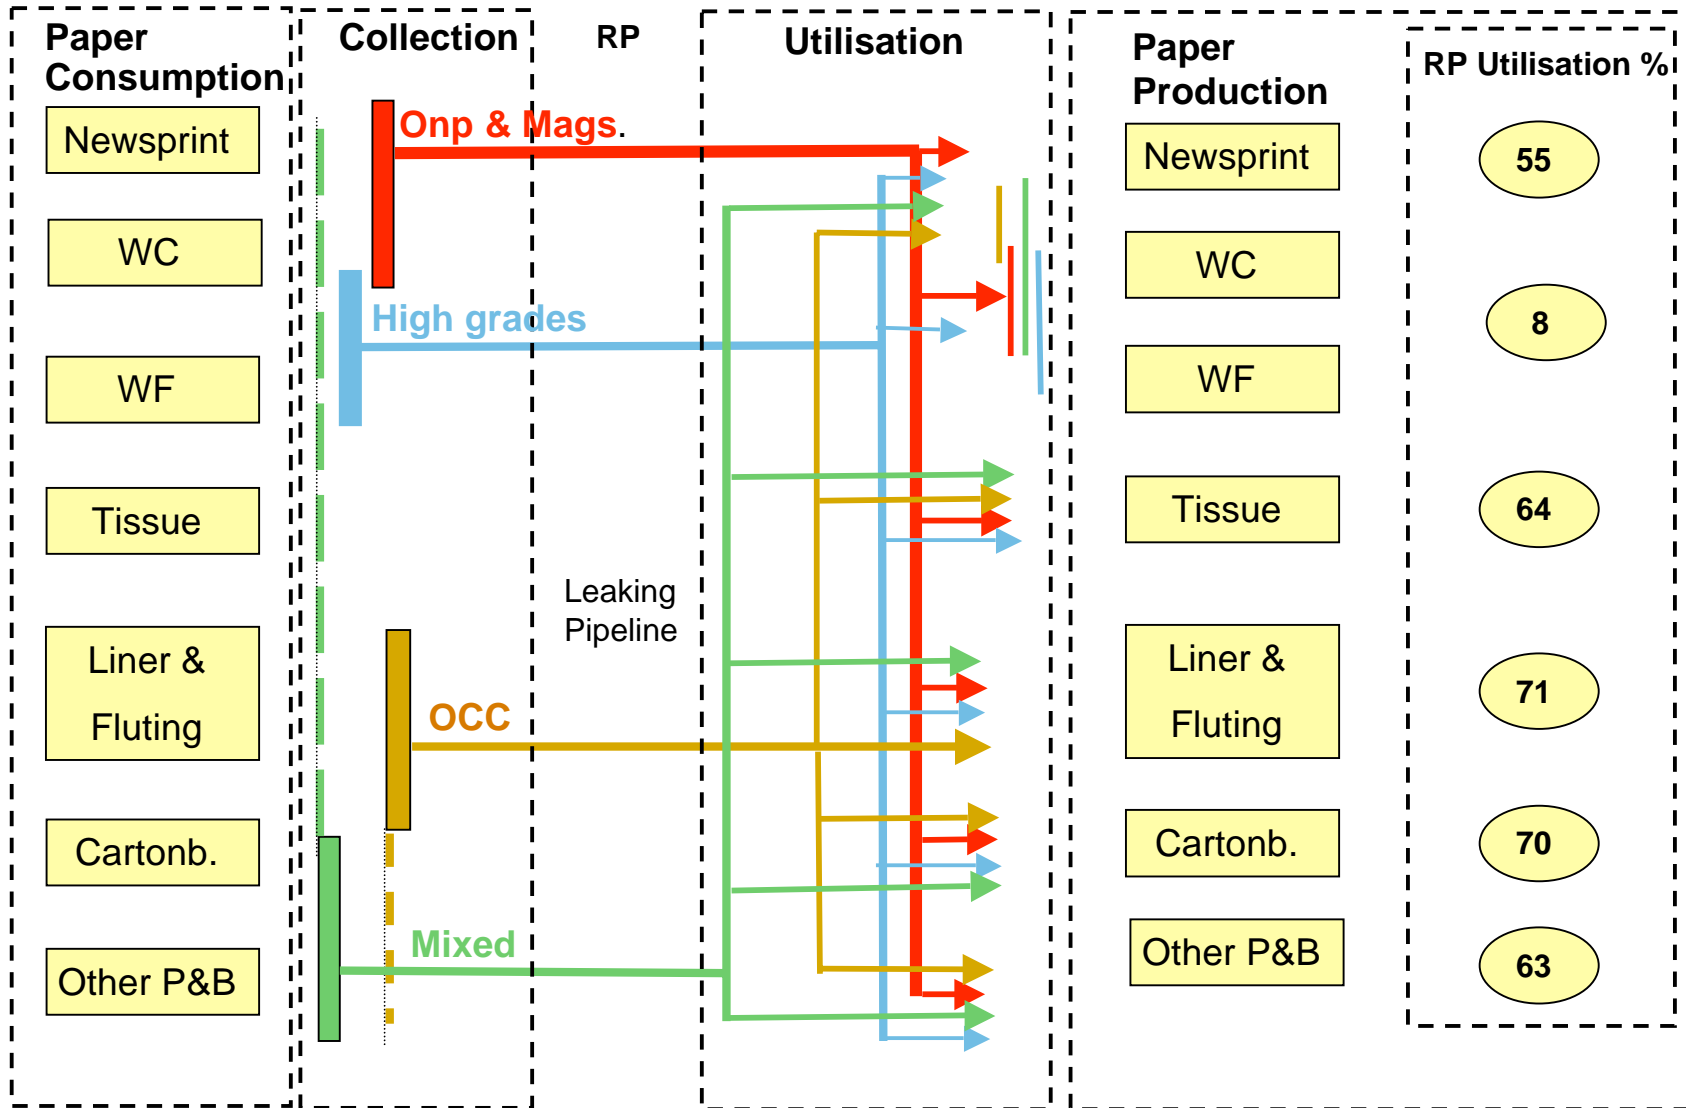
Paper Consumption

Newsprint

WC

WF

Tissue

Liner & Fluting

Cartonb.

Other P&B

Collection

RP

Onp & Mags.

High grades

Leaking Pipeline

OCC

Mixed

Utilisation

Paper Production

Newsprint

WC

WF

Tissue

Liner & Fluting

Cartonb.

Other P&B

RP Utilisation %

55

8

64

71

70

63